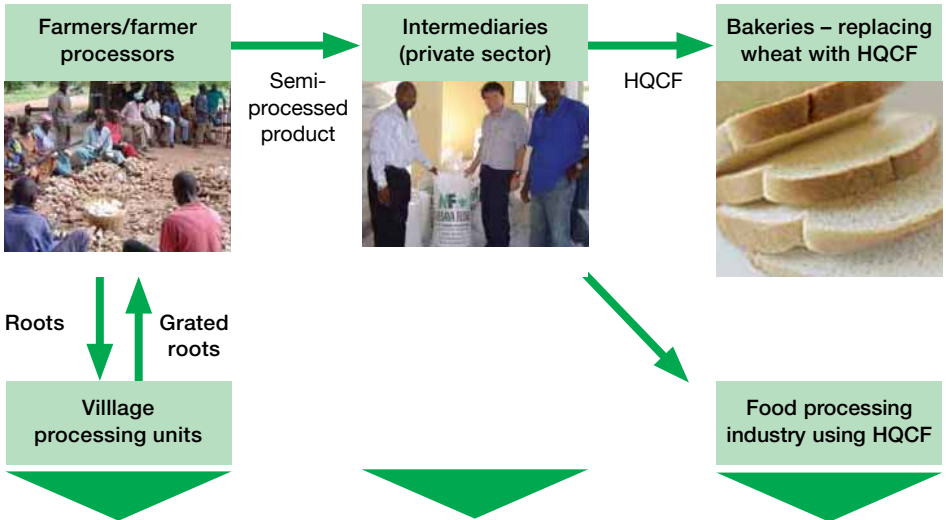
Farmers/farmer processors

Semi-processed product

Intermediaries (private sector)

HQCF

Bakeries – replacing wheat with HQCF

Roots

Grated roots

Villlage processing units

Food processing industry using HQCF